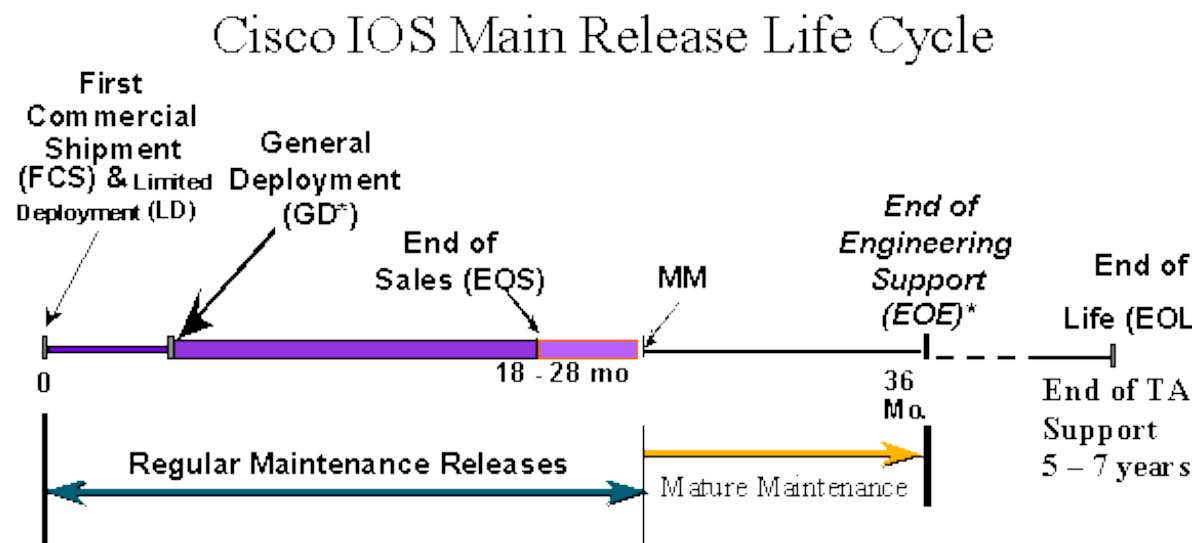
Cisco IOS Main Release Life Cycle

First Commercial Shipment (FCS) & Limited Deployment (LD)

General Deployment (GD*)

End of Sales (EOS)

MM

End of Engineering Support (EOE)*

End of Life (EOL

0

18 - 28 mo

36 Mo.

End of TA Support 5 – 7 years

Regular Maintenance Releases

Mature Maintenance